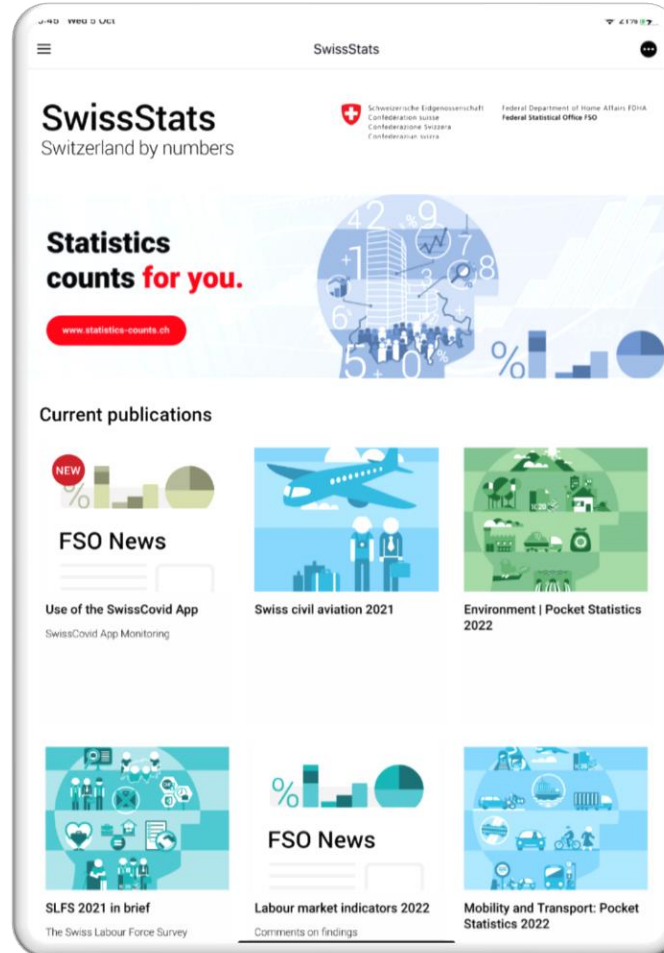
3:48 Wed 5 Oct

SwissStats

SwissStats
Switzerland by numbers

Schweizerische Eidgenossenschaft
Confédération suisse
Confederazione Svizzera
Confederaziun svizra

Federal Department of Home Affairs FDHA
Federal Statistical Office FSO

Statistics counts for you.

www.statistics-counts.ch

Current publications

NEW

FSO News

Use of the SwissCovid App
SwissCovid App Monitoring

Swiss civil aviation 2021

Environment | Pocket Statistics 2022

SLFS 2021 in brief
The Swiss Labour Force Survey

FSO News

Labour market indicators 2022
Comments on findings

Mobility and Transport: Pocket Statistics 2022